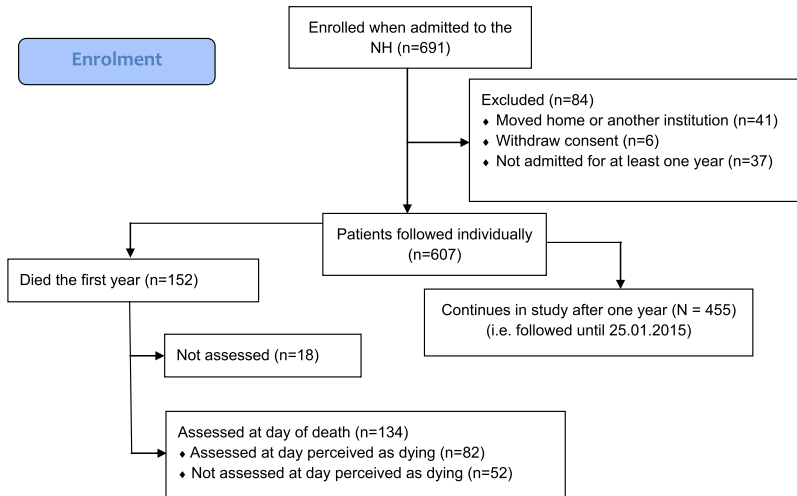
Enrolment

Enrolled when admitted to the NH (n=691)

Excluded (n=84)
♦ Moved home or another institution (n=41)
♦ Withdraw consent (n=6)
♦ Not admitted for at least one year (n=37)

Patients followed individually (n=607)

Died the first year (n=152)

Continues in study after one year (N = 455) (i.e. followed until 25.01.2015)

Not assessed (n=18)

Assessed at day of death (n=134)
♦ Assessed at day perceived as dying (n=82)
♦ Not assessed at day perceived as dying (n=52)